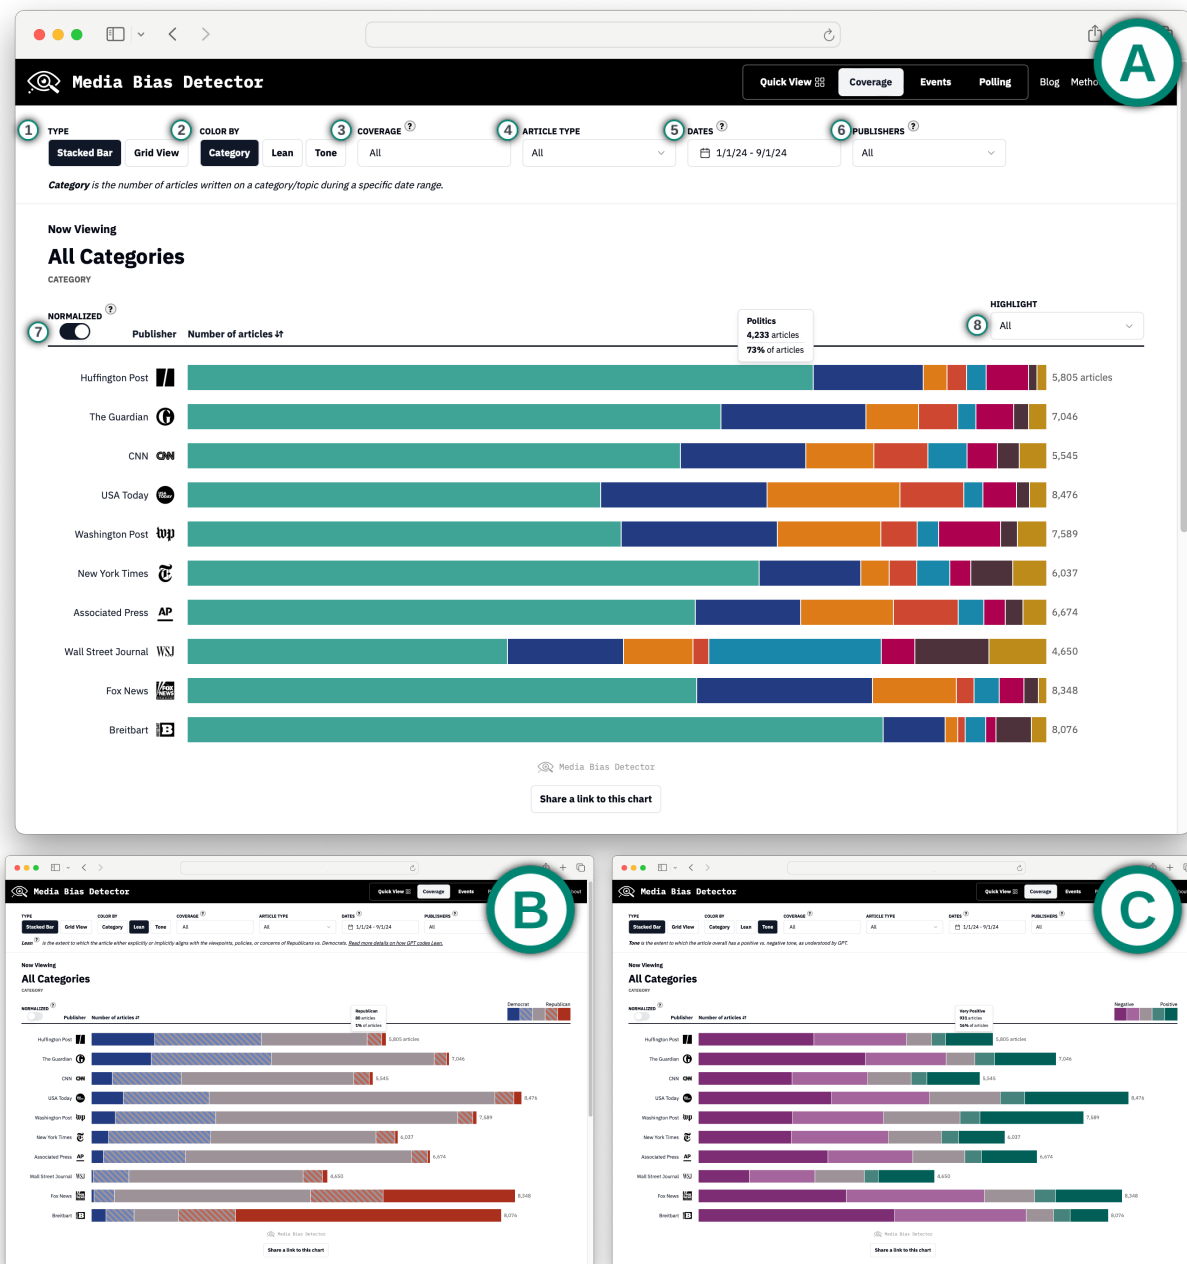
A

Media Bias Detector

Quick View | Coverage | Events | Polling | Blog | Metho

1 TYPE
Stacked Bar | Grid View

2 COLOR BY
Category | Lean | Tone

3 COVERAGE ?
All

4 ARTICLE TYPE
All

5 DATES ?
1/1/24 - 9/1/24

6 PUBLISHERS ?
All

*Category* is the number of articles written on a category/topic during a specific date range.

Now Viewing
All Categories
CATEGORY

NORMALIZED ?
7

Publisher | Number of articles

Politics
4,233 articles
73% of articles

HIGHLIGHT
8 All

Huffington Post 5,805 articles
The Guardian 7,046
CNN 5,545
USA Today 8,476
Washington Post 7,589
New York Times 6,037
Associated Press 6,674
Wall Street Journal 4,650
Fox News 8,348
Breitbart 8,076

Media Bias Detector

Share a link to this chart

B

Media Bias Detector

Quick View | Coverage | Events

TYPE
Stacked Bar | Grid View
COLOR BY
Category | Lean | Tone
COVERAGE ?
All
ARTICLE TYPE
All
DATES ?
1/1/24 - 9/1/24
PUBLISHERS ?
All

*Lean* is the extent to which the article either explicitly or implicitly aligns with the viewpoints, policies, or concerns of Republicans vs. Democrats. Read more details on how GPT codes Lean.

Now Viewing
All Categories
CATEGORY

NORMALIZED
Publisher | Number of articles

Republican
88 articles
1% of articles

Democrat | Republican

Huffington Post 5,805 articles
The Guardian 7,046
CNN 5,545
USA Today 8,476
Washington Post 7,589
New York Times 6,037
Associated Press 6,674
Wall Street Journal 4,650
Fox News 8,348
Breitbart 8,076

Media Bias Detector
Share a link to this chart

C

Media Bias Detector

Quick View | Coverage | Events

TYPE
Stacked Bar | Grid View
COLOR BY
Category | Lean | Tone
COVERAGE ?
All
ARTICLE TYPE
All
DATES ?
1/1/24 - 9/1/24
PUBLISHERS ?
All

*Tone* is the extent to which the article overall has a positive vs. negative tone, as understood by GPT.

Now Viewing
All Categories
CATEGORY

NORMALIZED
Publisher | Number of articles

Very Positive
931 articles
16% of articles

Negative | Positive

Huffington Post 5,805 articles
The Guardian 7,046
CNN 5,545
USA Today 8,476
Washington Post 7,589
New York Times 6,037
Associated Press 6,674
Wall Street Journal 4,650
Fox News 8,348
Breitbart 8,076

Media Bias Detector
Share a link to this chart